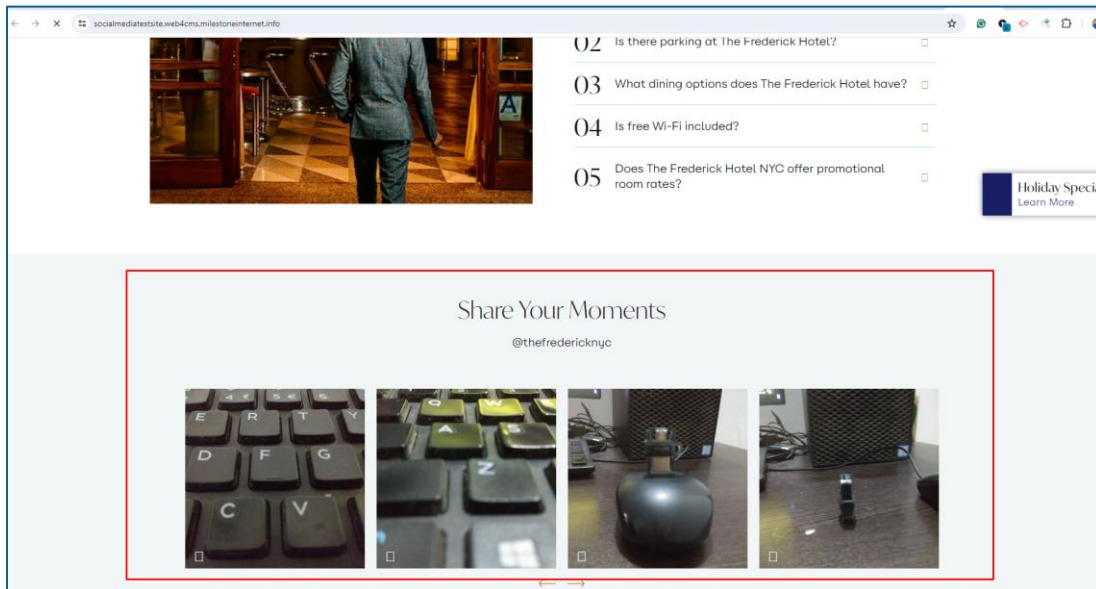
socialmediatestsite.web4cms.milestoneinternet.info

02 Is there parking at The Frederick Hotel?

03 What dining options does The Frederick Hotel have?

04 Is free Wi-Fi included?

05 Does The Frederick Hotel NYC offer promotional room rates?

Holiday Speci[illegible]
Learn More

Share Your Moments

@thefredericknyc